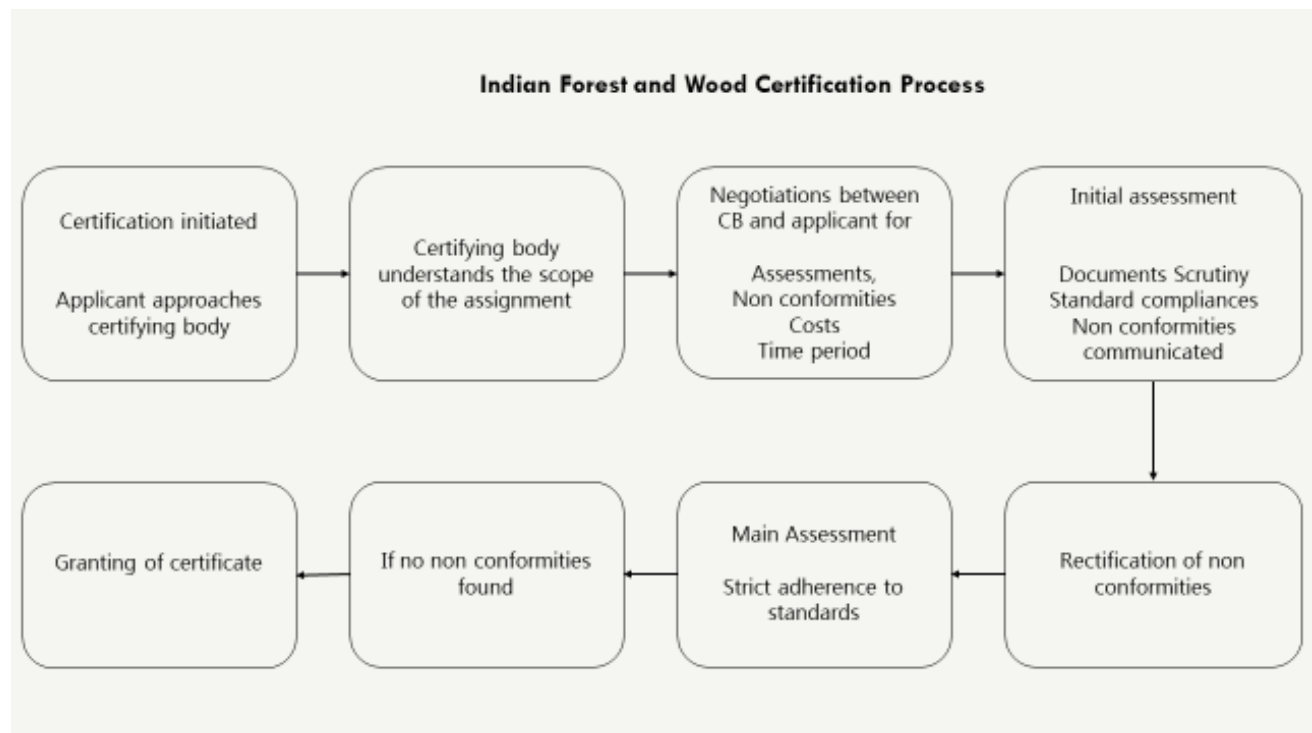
Indian Forest and Wood Certification Process

Certification initiated

Applicant approaches certifying body

Certifying body understands the scope of the assignment

Negotiations between CB and applicant for

Assessments,
Non conformities
Costs
Time period

Initial assessment

Documents Scrutiny
Standard compliances
Non conformities communicated

Rectification of non conformities

Main Assessment

Strict adherence to standards

If no non conformities found

Granting of certificate